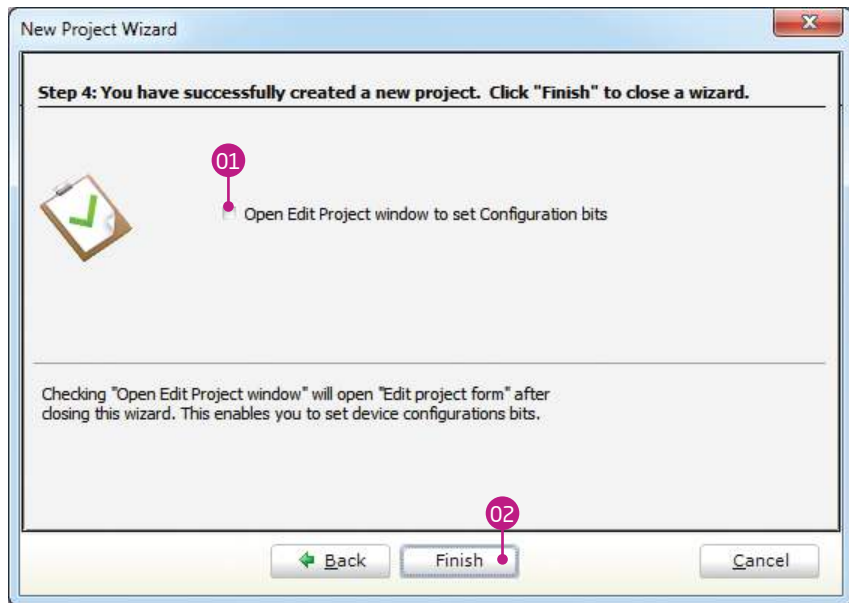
New Project Wizard

Step 4: You have successfully created a new project. Click "Finish" to close a wizard.

01

Open Edit Project window to set Configuration bits

Checking "Open Edit Project window" will open "Edit project form" after closing this wizard. This enables you to set device configurations bits.

02

Back

Finish

Cancel